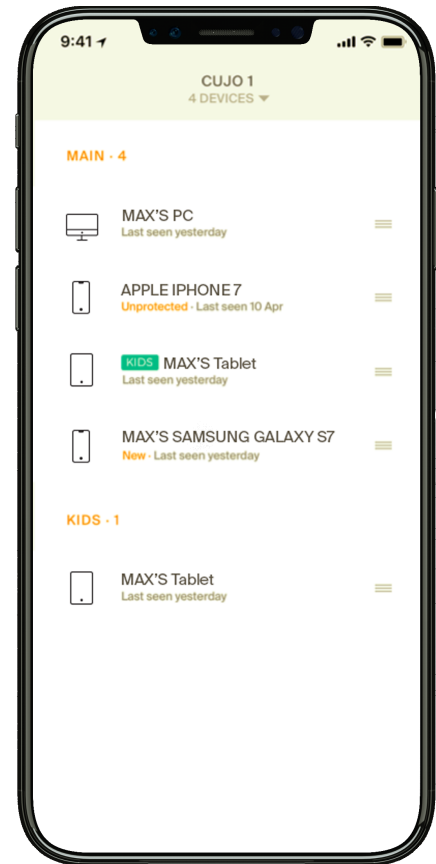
9:41

CUJO 1
4 DEVICES

MAIN · 4

MAX'S PC
Last seen yesterday

APPLE IPHONE 7
Unprotected · Last seen 10 Apr

KIDS MAX'S Tablet
Last seen yesterday

MAX'S SAMSUNG GALAXY S7
New · Last seen yesterday

KIDS · 1

MAX'S Tablet
Last seen yesterday